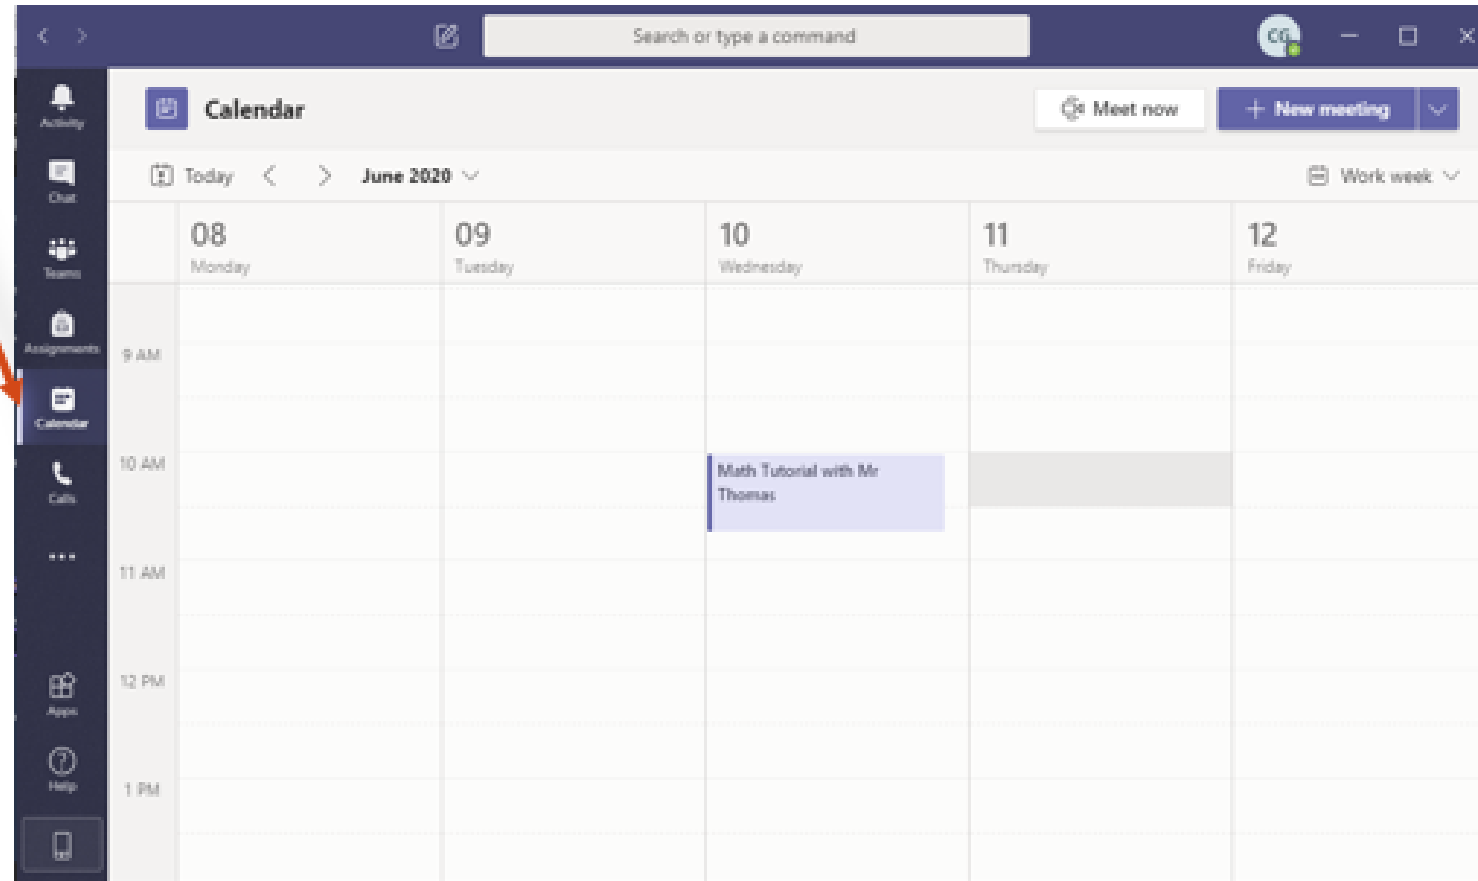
Search or type a command

CG

Activity

Chat

Teams

Assignments

Calendar

Calls

...

Apps

Help

Calendar

Meet now

+ New meeting

Today

June 2020

Work week

| | 08 Monday | 09 Tuesday | 10 Wednesday | 11 Thursday | 12 Friday |
|---|---|---|---|---|---|
| 9 AM | | | | | |
| 10 AM | | | Math Tutorial with Mr Thomas | | |
| 11 AM | | | | | |
| 12 PM | | | | | |
| 1 PM | | | | | |